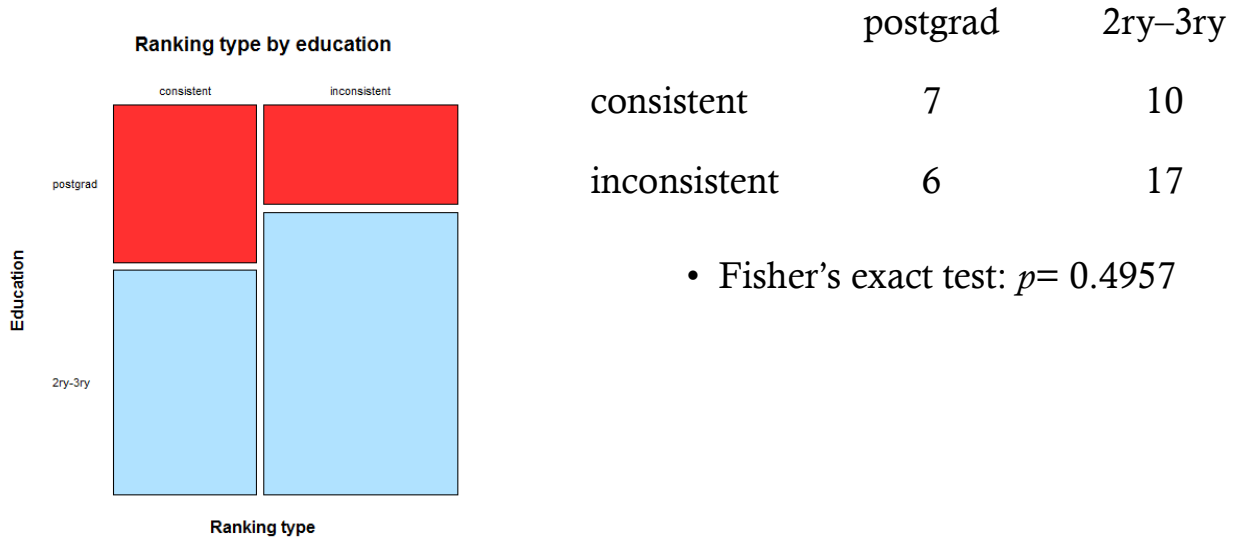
Ranking type by education

consistent

inconsistent

postgrad

2ry-3ry

Education

Ranking type

|  | postgrad | 2ry–3ry |
|---|---|---|
| consistent | 7 | 10 |
| inconsistent | 6 | 17 |

• Fisher's exact test: $p$= 0.4957